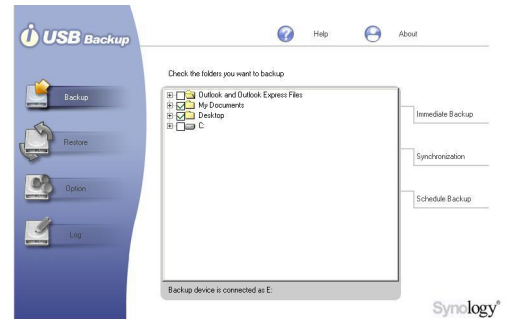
USB Backup

Help

About

Backup

Restore

Option

Log

Check the folders you want to backup

Outlook and Outlook Express Files
My Documents
Desktop
C:

Immediate Backup

Synchronization

Schedule Backup

Backup device is connected as E:

Synology®